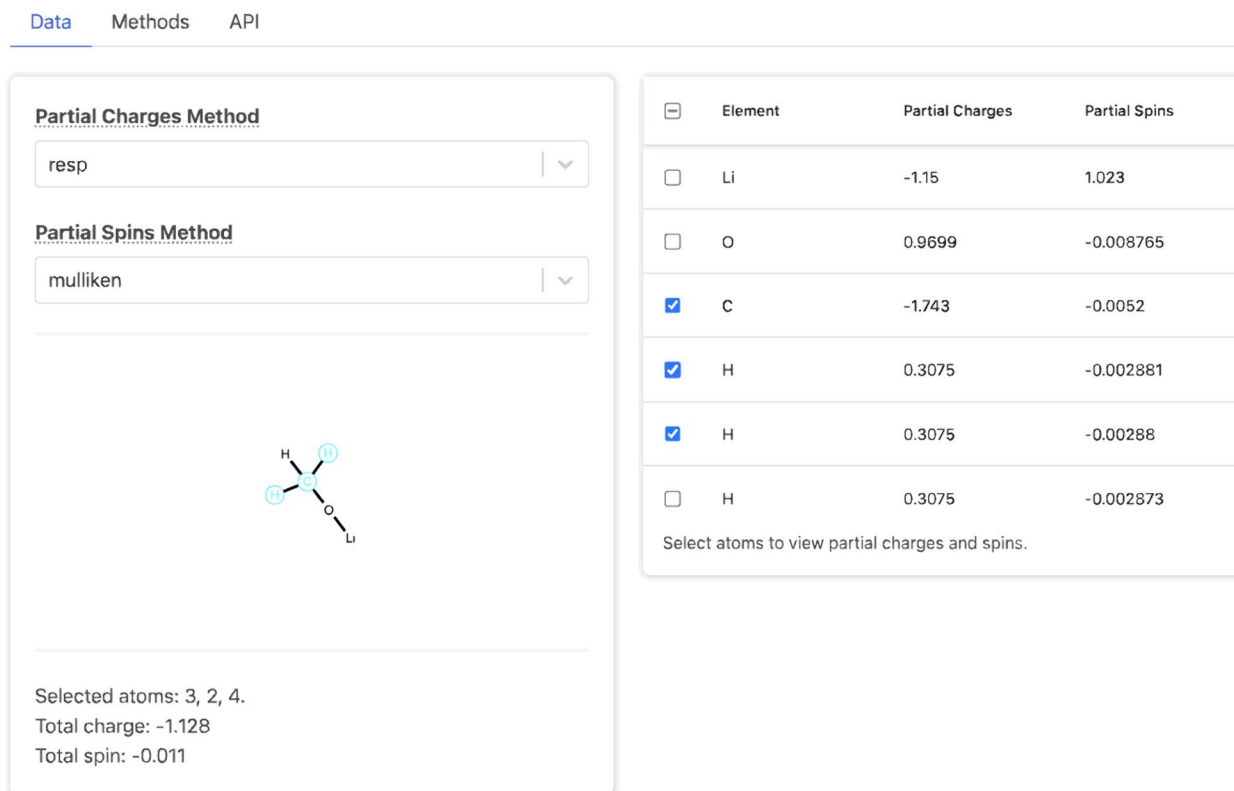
Data Methods API

Partial Charges Method

resp

Partial Spins Method

mulliken

H
H
C
H
O
Li

Selected atoms: 3, 2, 4.
Total charge: -1.128
Total spin: -0.011

| | Element | Partial Charges | Partial Spins |
|---|---|---|---|
| ☐ | Li | -1.15 | 1.023 |
| ☐ | O | 0.9699 | -0.008765 |
| ☑ | C | -1.743 | -0.0052 |
| ☑ | H | 0.3075 | -0.002881 |
| ☑ | H | 0.3075 | -0.00288 |
| ☐ | H | 0.3075 | -0.002873 |

Select atoms to view partial charges and spins.